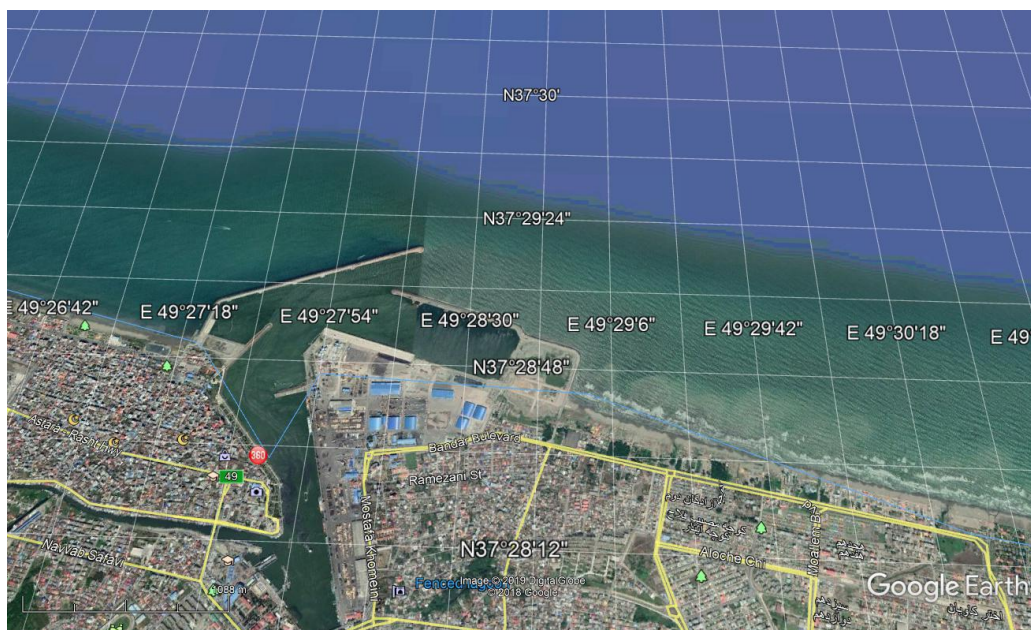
N37°30'

N37°29'24"

E 49°26'42"
E 49°27'18"
E 49°27'54"
E 49°28'30"
E 49°29'6"
E 49°29'42"
E 49°30'18"
E 49

N37°28'48"

Astara - Rasht Hwy
360
49
Bandar Bulevard
Ramezani St
Mostafa Khomeini
Navvab Safavi
Aloche Chi
Moallem Blvd
N37°28'12"
Fenced
Image © 2019 Digital Globe
© 2018 Google
Google Earth